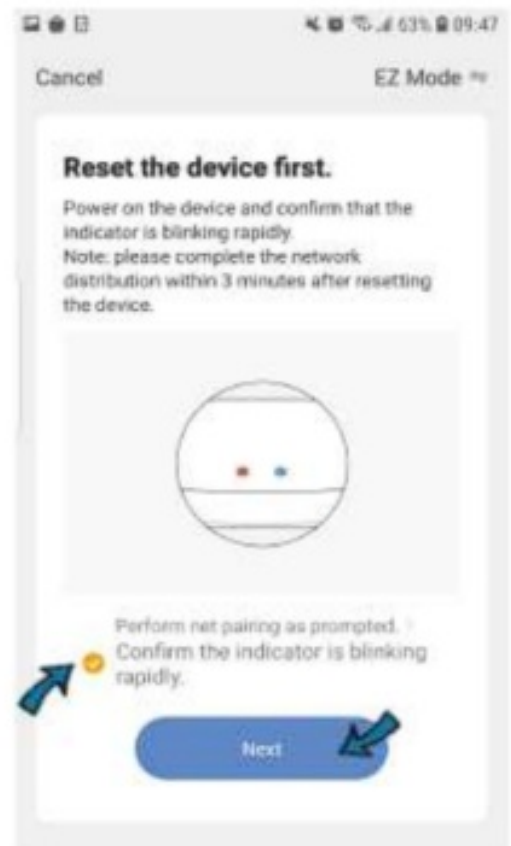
63% 09:47

Cancel

EZ Mode

Reset the device first.

Power on the device and confirm that the indicator is blinking rapidly.
Note: please complete the network distribution within 3 minutes after resetting the device.

Perform net pairing as prompted. >

Confirm the indicator is blinking rapidly.

Next